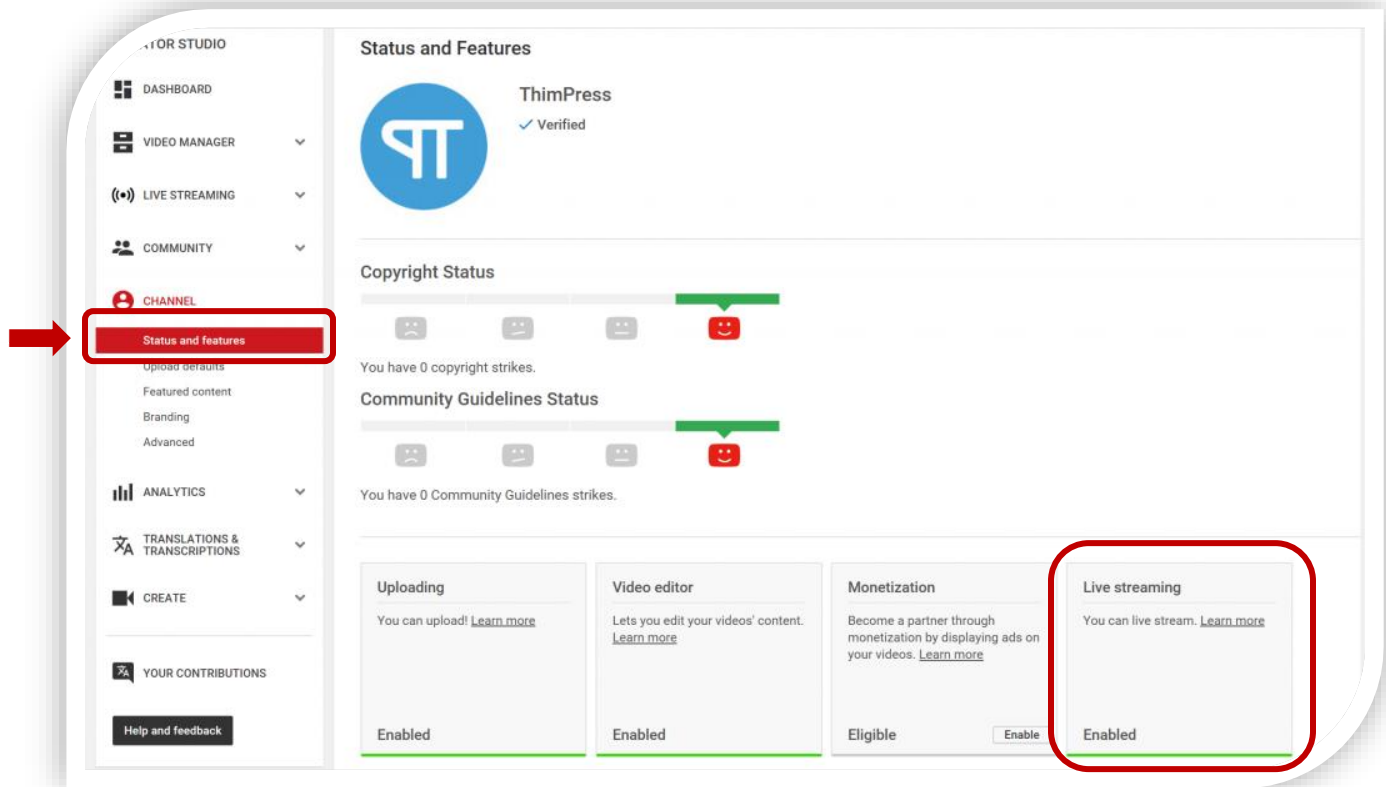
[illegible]TOR STUDIO

DASHBOARD

VIDEO MANAGER

LIVE STREAMING

COMMUNITY

CHANNEL

Status and features

Upload defaults

Featured content

Branding

Advanced

ANALYTICS

TRANSLATIONS & TRANSCRIPTIONS

CREATE

YOUR CONTRIBUTIONS

Help and feedback

Status and Features

ThimPress

Verified

Copyright Status

You have 0 copyright strikes.

Community Guidelines Status

You have 0 Community Guidelines strikes.

Uploading

You can upload! Learn more

Enabled

Video editor

Lets you edit your videos' content. Learn more

Enabled

Monetization

Become a partner through monetization by displaying ads on your videos. Learn more

Eligible

Enable

Live streaming

You can live stream. Learn more

Enabled